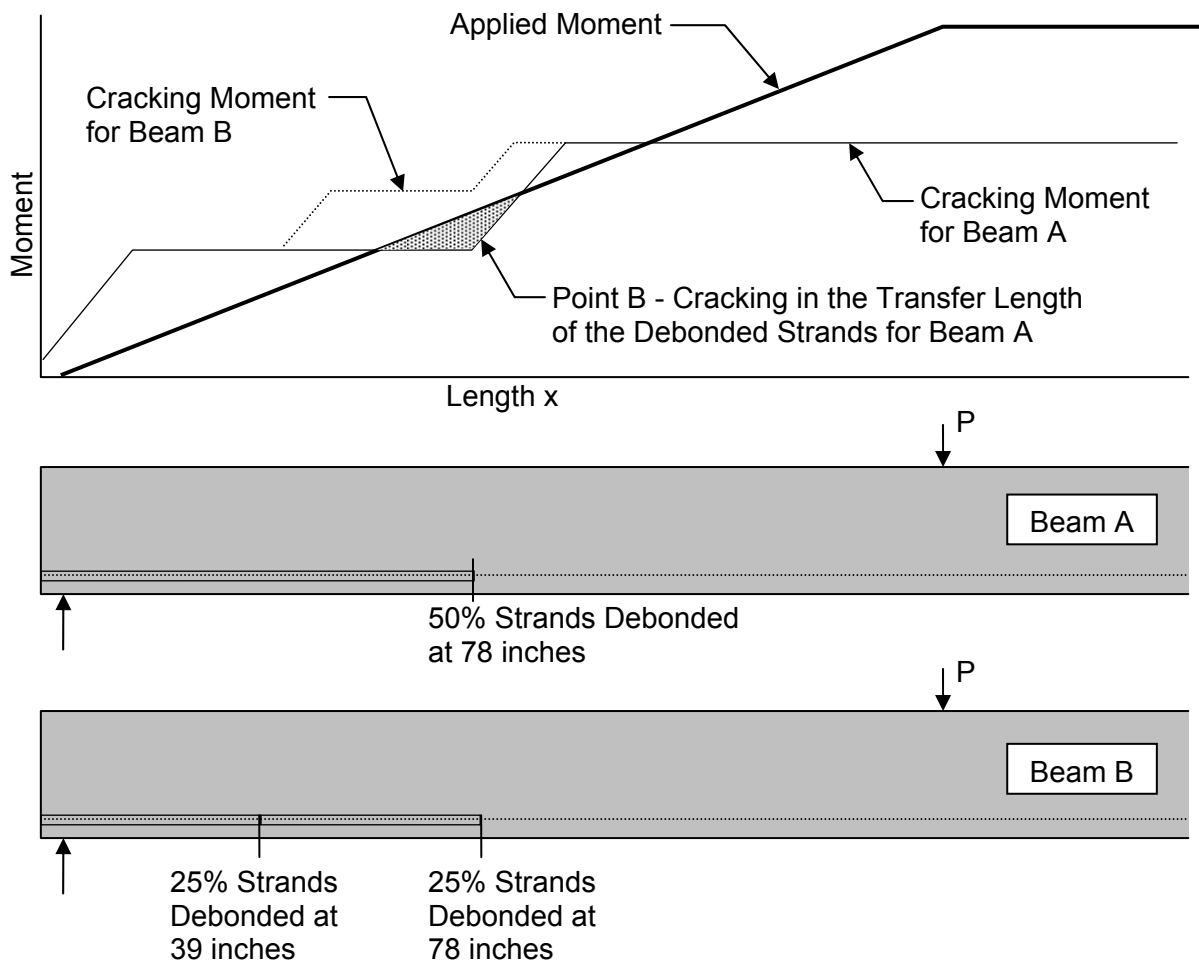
Applied Moment

Cracking Moment for Beam B

Moment

Cracking Moment for Beam A

Point B - Cracking in the Transfer Length of the Debonded Strands for Beam A

Length x

P

Beam A

50% Strands Debonded at 78 inches

P

Beam B

25% Strands Debonded at 39 inches

25% Strands Debonded at 78 inches